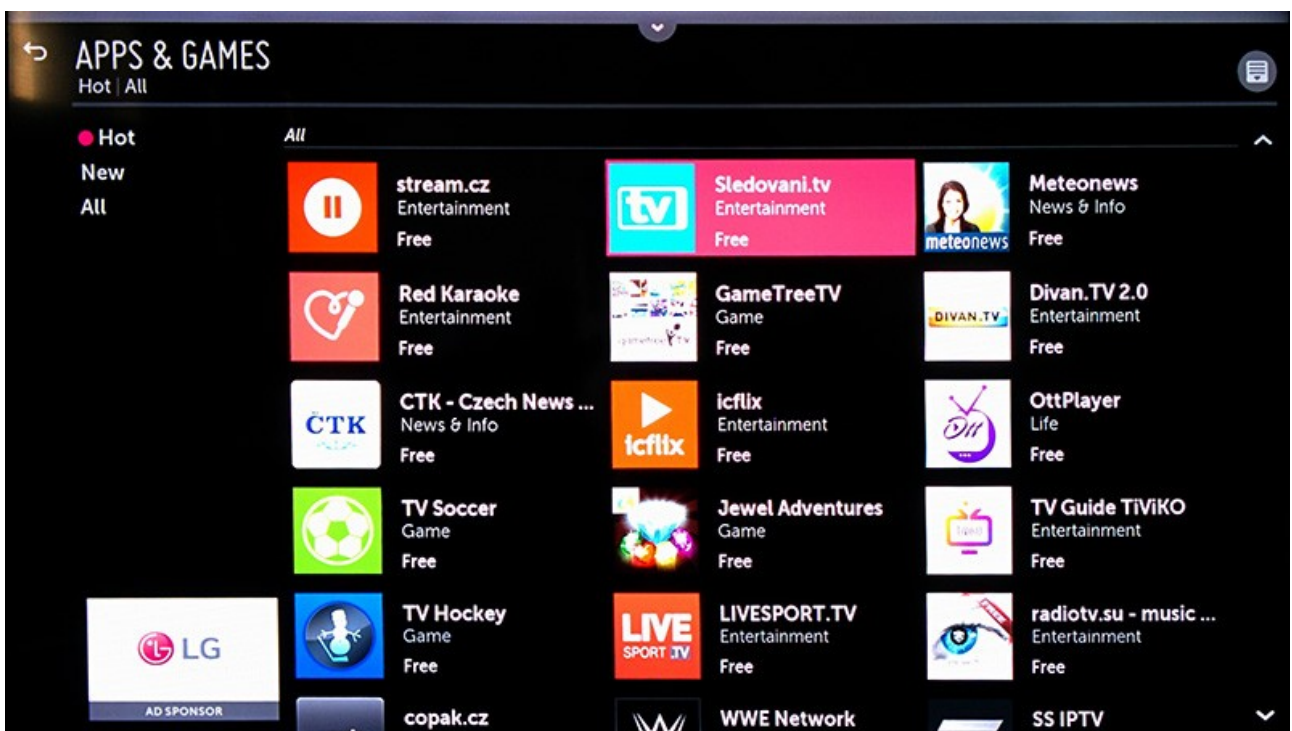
APPS & GAMES
Hot | All

Hot
New
All

All

stream.cz
Entertainment
Free

tv
Sledovani.tv
Entertainment
Free

meteonews
Meteonews
News & Info
Free

Red Karaoke
Entertainment
Free

GameTreeTV
Game
Free

DIVAN.TV
Divan.TV 2.0
Entertainment
Free

ČTK
CTK - Czech News ...
News & Info
Free

icflix
icflix
Entertainment
Free

OttPlayer
Life
Free

TV Soccer
Game
Free

Jewel Adventures
Game
Free

TV Guide TiViKO
Entertainment
Free

LG
AD SPONSOR

TV Hockey
Game
Free

LIVE SPORT TV
LIVESPORT.TV
Entertainment
Free

radiotv.su - music ...
Entertainment
Free

copak.cz

WWE Network

SS IPTV